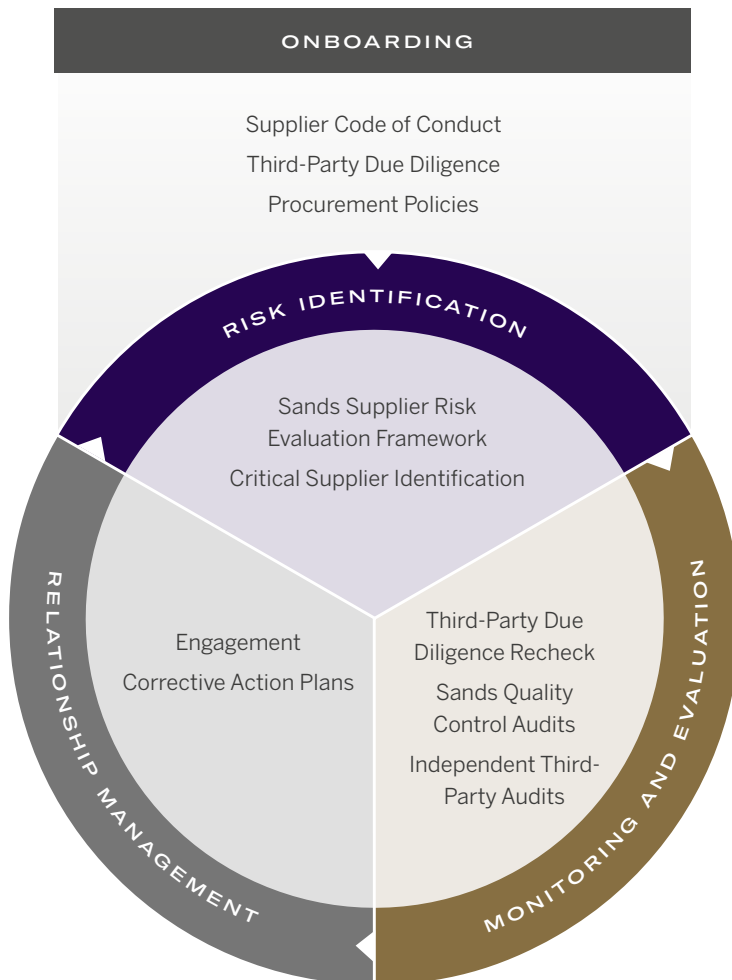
ONBOARDING

Supplier Code of Conduct
Third-Party Due Diligence
Procurement Policies

RISK IDENTIFICATION

Sands Supplier Risk Evaluation Framework
Critical Supplier Identification

RELATIONSHIP MANAGEMENT

Engagement
Corrective Action Plans

MONITORING AND EVALUATION

Third-Party Due Diligence Recheck
Sands Quality Control Audits
Independent Third-Party Audits